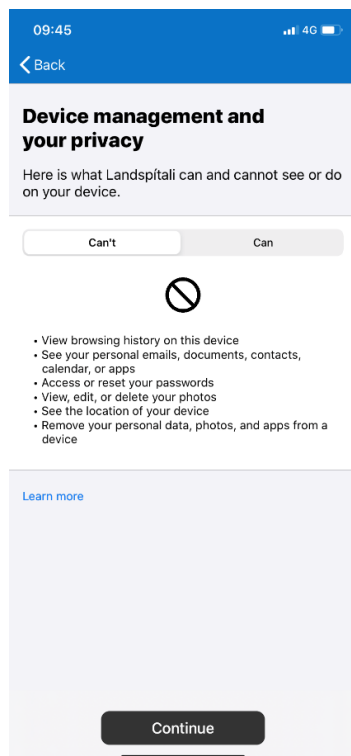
09:45 4G

Back

Device management and your privacy

Here is what Landspítali can and cannot see or do on your device.

Can't | Can

• View browsing history on this device
• See your personal emails, documents, contacts, calendar, or apps
• Access or reset your passwords
• View, edit, or delete your photos
• See the location of your device
• Remove your personal data, photos, and apps from a device

Learn more

Continue